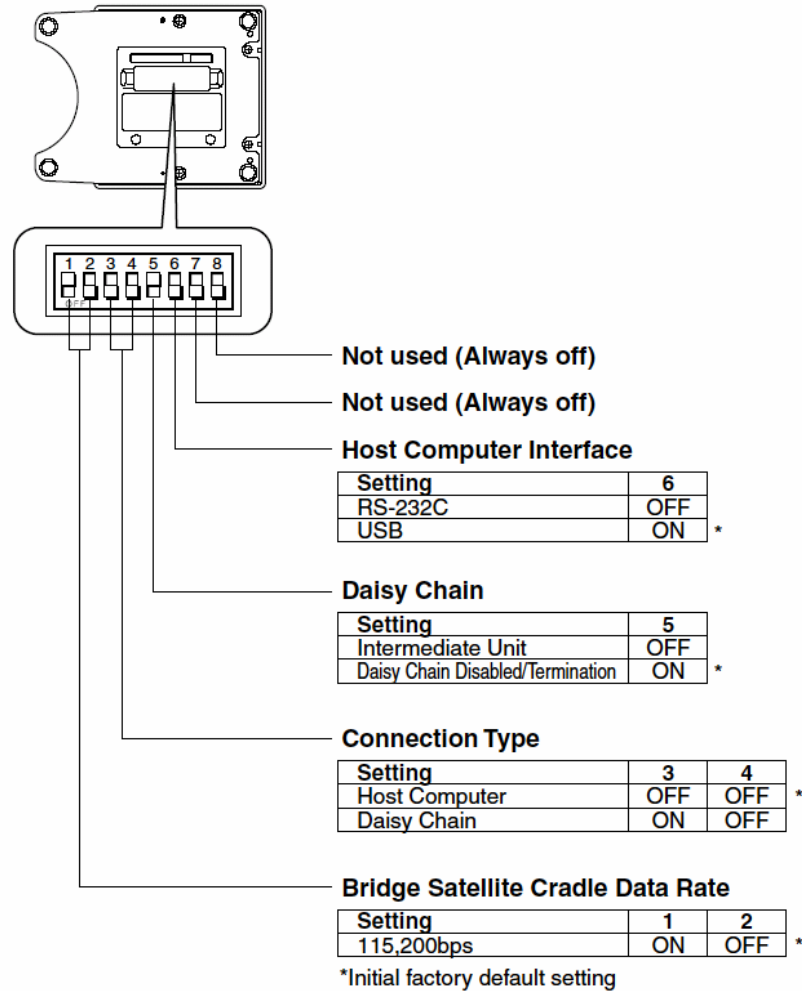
1 2 3 4 5 6 7 8
OFF

Not used (Always off)

Not used (Always off)

Host Computer Interface

| Setting | 6 |
|---|---|
| RS-232C | OFF |
| USB | ON |

*

Daisy Chain

| Setting | 5 |
|---|---|
| Intermediate Unit | OFF |
| Daisy Chain Disabled/Termination | ON |

*

Connection Type

| Setting | 3 | 4 |
|---|---|---|
| Host Computer | OFF | OFF |
| Daisy Chain | ON | OFF |

*

Bridge Satellite Cradle Data Rate

| Setting | 1 | 2 |
|---|---|---|
| 115,200bps | ON | OFF |

*

*Initial factory default setting